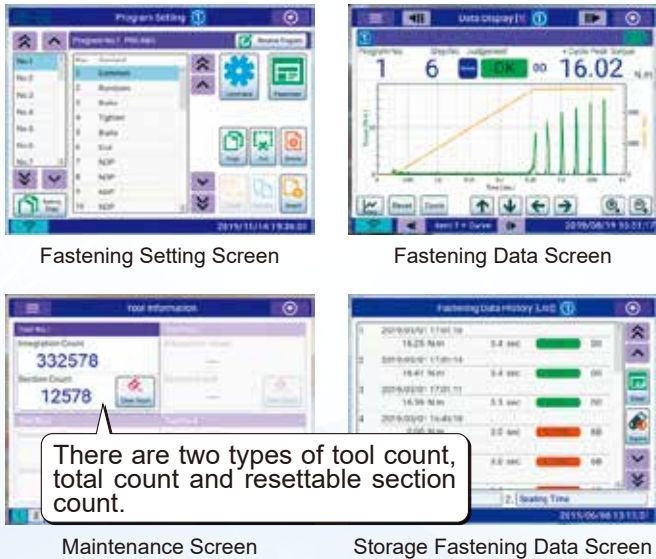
Program Setting

Fastening Setting Screen

Data Display

1

6

OK

16.02

Fastening Data Screen

Tool Information

Integration Count

332578

Section Count

12578

There are two types of tool count, total count and resettable section count.

Maintenance Screen

Fastening Data History

Storage Fastening Data Screen